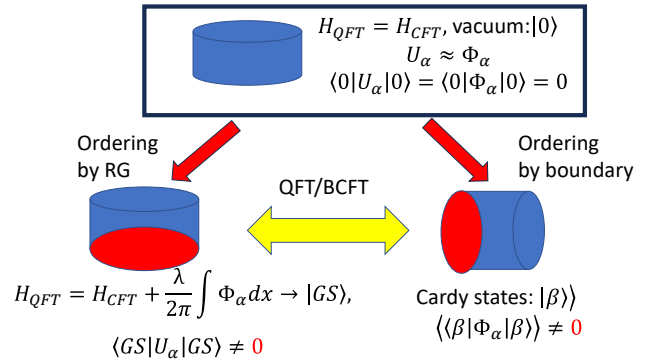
$H_{QFT} = H_{CFT}$, vacuum: $|0\rangle$
$U_\alpha \approx \Phi_\alpha$
$\langle 0|U_\alpha|0\rangle = \langle 0|\Phi_\alpha|0\rangle = 0$

Ordering by RG

Ordering by boundary

QFT/BCFT

$H_{QFT} = H_{CFT} + \frac{\lambda}{2\pi}\int \Phi_\alpha dx \rightarrow |GS\rangle,$

$\langle GS|U_\alpha|GS\rangle \neq 0$

Cardy states: $|\beta\rangle\rangle$
$\langle\langle\beta|\Phi_\alpha|\beta\rangle\rangle \neq 0$